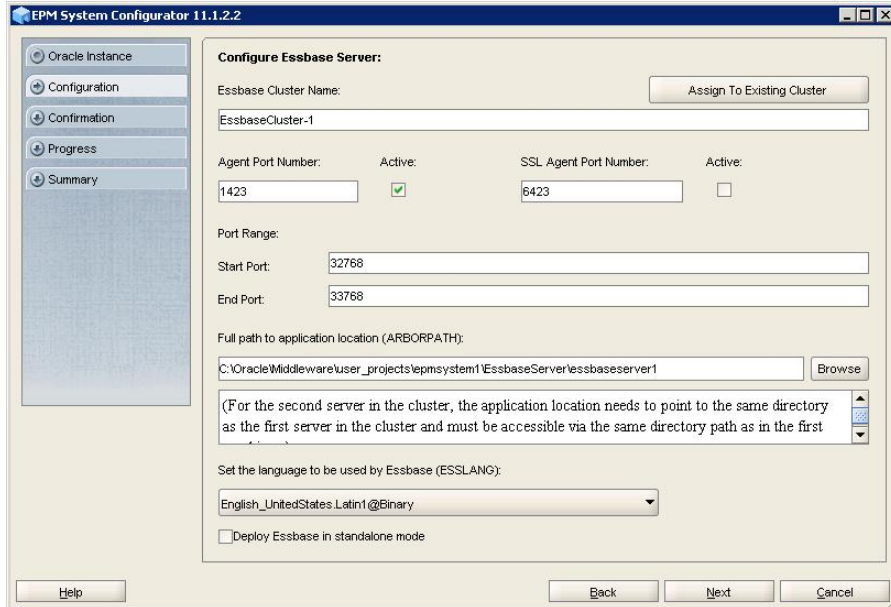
EPM System Configurator 11.1.2.2

Oracle Instance
Configuration
Confirmation
Progress
Summary

Configure Essbase Server:

Essbase Cluster Name:

Assign To Existing Cluster

EssbaseCluster-1

Agent Port Number:
Active:
SSL Agent Port Number:
Active:

1423
6423

Port Range:

Start Port: 32768

End Port: 33768

Full path to application location (ARBORPATH):

C:\Oracle\Middleware\user_projects\epmsystem1\EssbaseServer\essbaseserver1

Browse

(For the second server in the cluster, the application location needs to point to the same directory as the first server in the cluster and must be accessible via the same directory path as in the first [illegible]

Set the language to be used by Essbase (ESSLANG):

English_UnitedStates.Latin1@Binary

Deploy Essbase in standalone mode

Help
Back
Next
Cancel